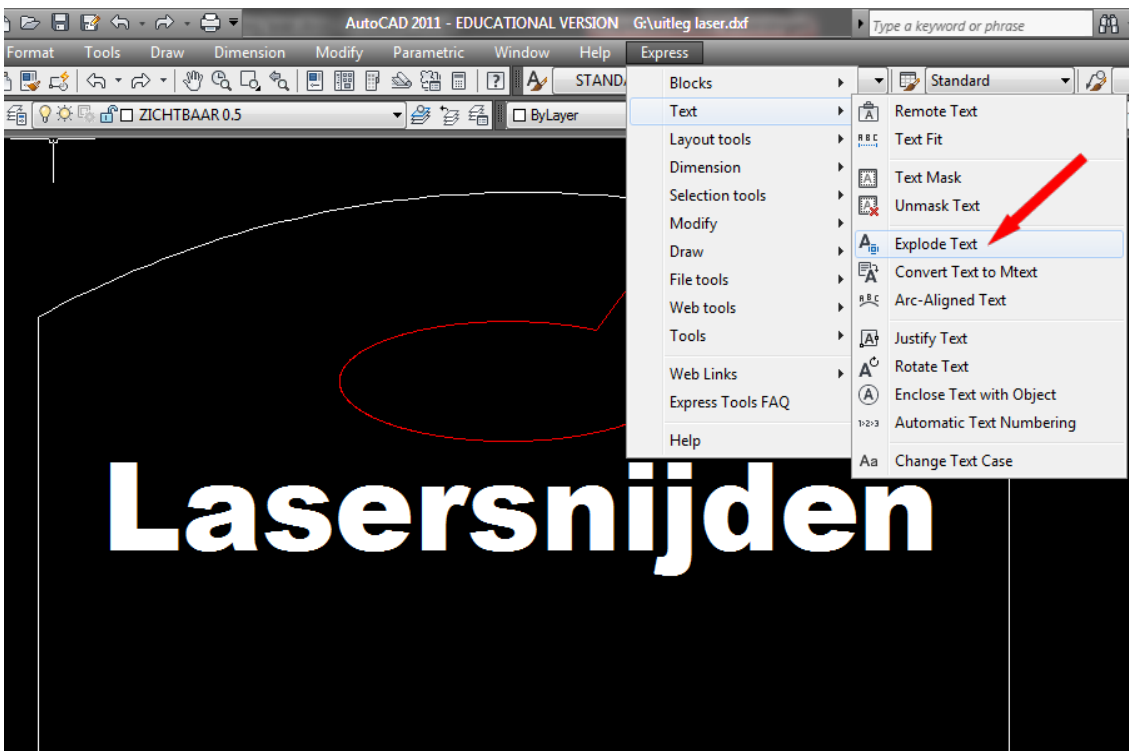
AutoCAD 2011 - EDUCATIONAL VERSION G:\uitleg laser.dxf
Type a keyword or phrase

Format Tools Draw Dimension Modify Parametric Window Help Express

STANDA
Standard

ZICHTBAAR 0.5
ByLayer

Blocks
Text
Layout tools
Dimension
Selection tools
Modify
Draw
File tools
Web tools
Tools
Web Links
Express Tools FAQ
Help

Remote Text
Text Fit
Text Mask
Unmask Text
Explode Text
Convert Text to Mtext
Arc-Aligned Text
Justify Text
Rotate Text
Enclose Text with Object
Automatic Text Numbering
Change Text Case

Lasersnijden